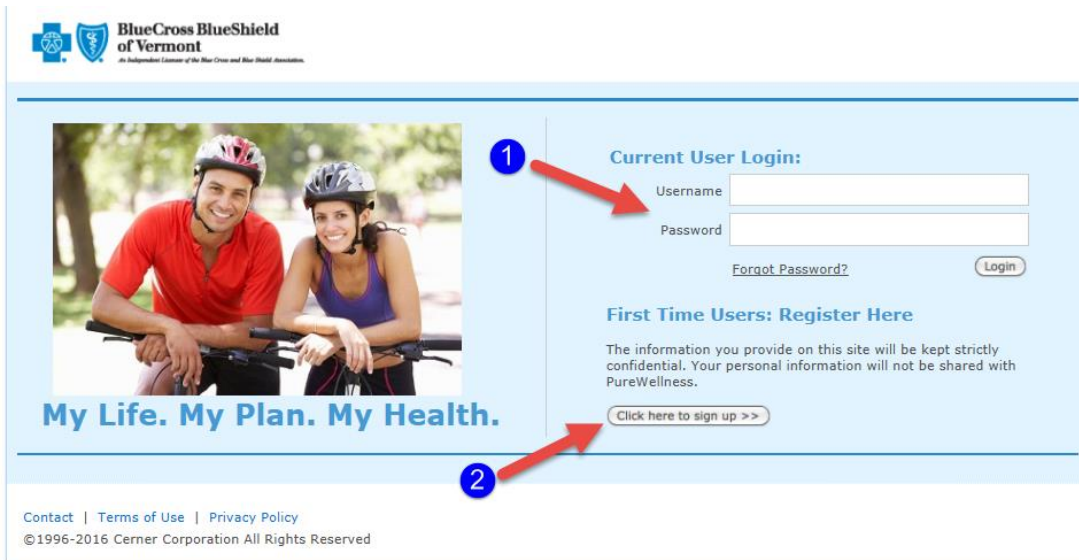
BlueCross BlueShield of Vermont
An Independent Licensee of the Blue Cross and Blue Shield Association.

1

Current User Login:

Username

Password

Forgot Password?

Login

First Time Users: Register Here

The information you provide on this site will be kept strictly confidential. Your personal information will not be shared with PureWellness.

Click here to sign up >>

2

My Life. My Plan. My Health.

Contact | Terms of Use | Privacy Policy

©1996-2016 Cerner Corporation All Rights Reserved